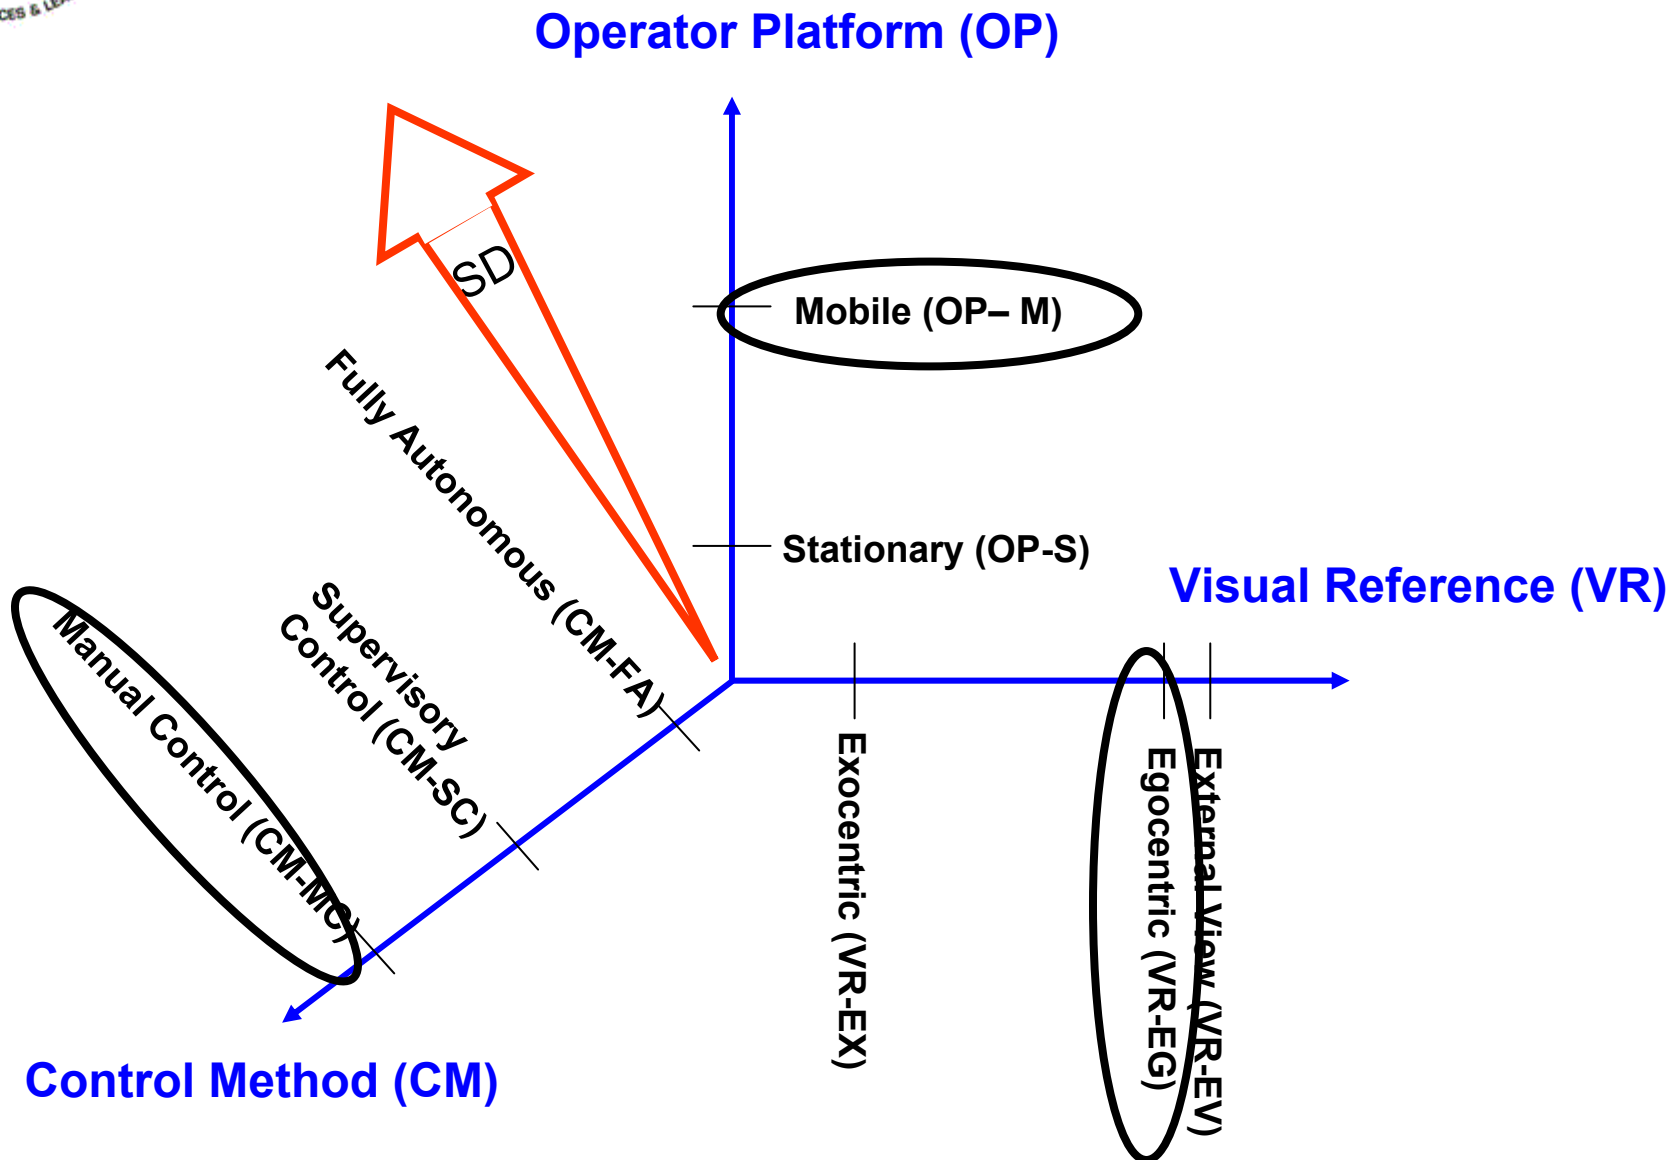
Operator Platform (OP)

SD

Mobile (OP– M)

Fully Autonomous (CM-FA)

Stationary (OP-S)

Visual Reference (VR)

Supervisory Control (CM-SC)

Manual Control (CM-MC)

Exocentric (VR-EX)

Egocentric (VR-EG)

External View (VR-EV)

Control Method (CM)